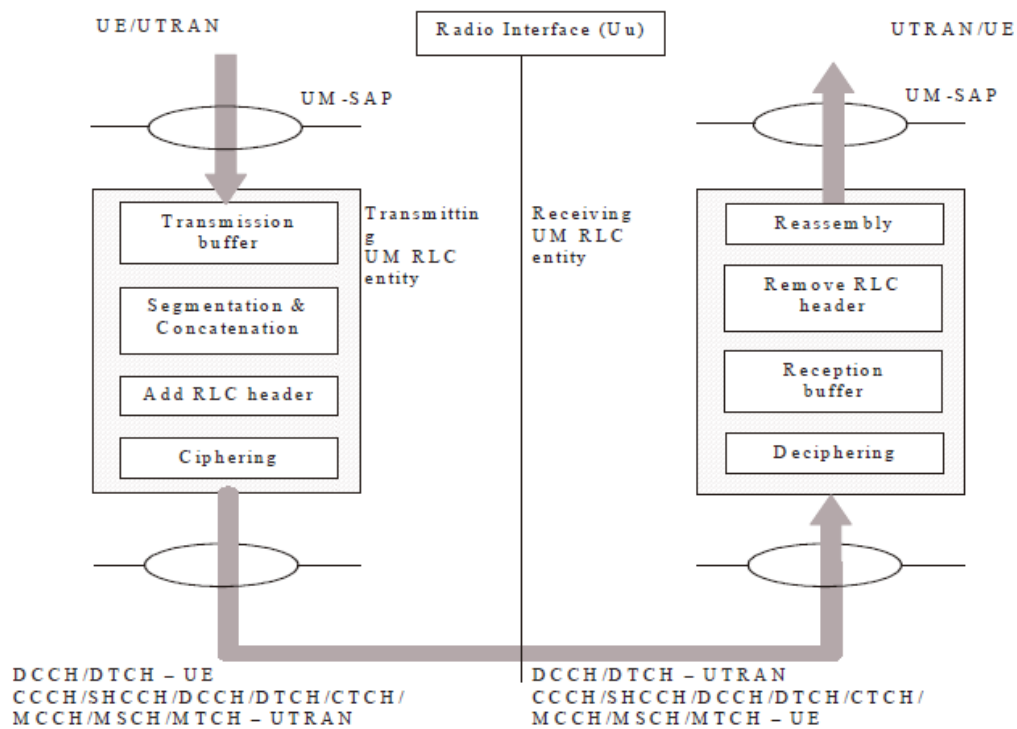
UE/UTRAN

Radio Interface (Uu)

UTRAN/UE

UM-SAP

UM-SAP

Transmission buffer

Segmentation & Concatenation

Add RLC header

Ciphering

Transmitting UM RLC entity

Receiving UM RLC entity

Reassembly

Remove RLC header

Reception buffer

Deciphering

DCCH/DTCH – UE
CCCH/SHCCH/DCCH/DTCH/CTCH/
MCCH/MSCH/MTCH – UTRAN

DCCH/DTCH – UTRAN
CCCH/SHCCH/DCCH/DTCH/CTCH/
MCCH/MSCH/MTCH – UE